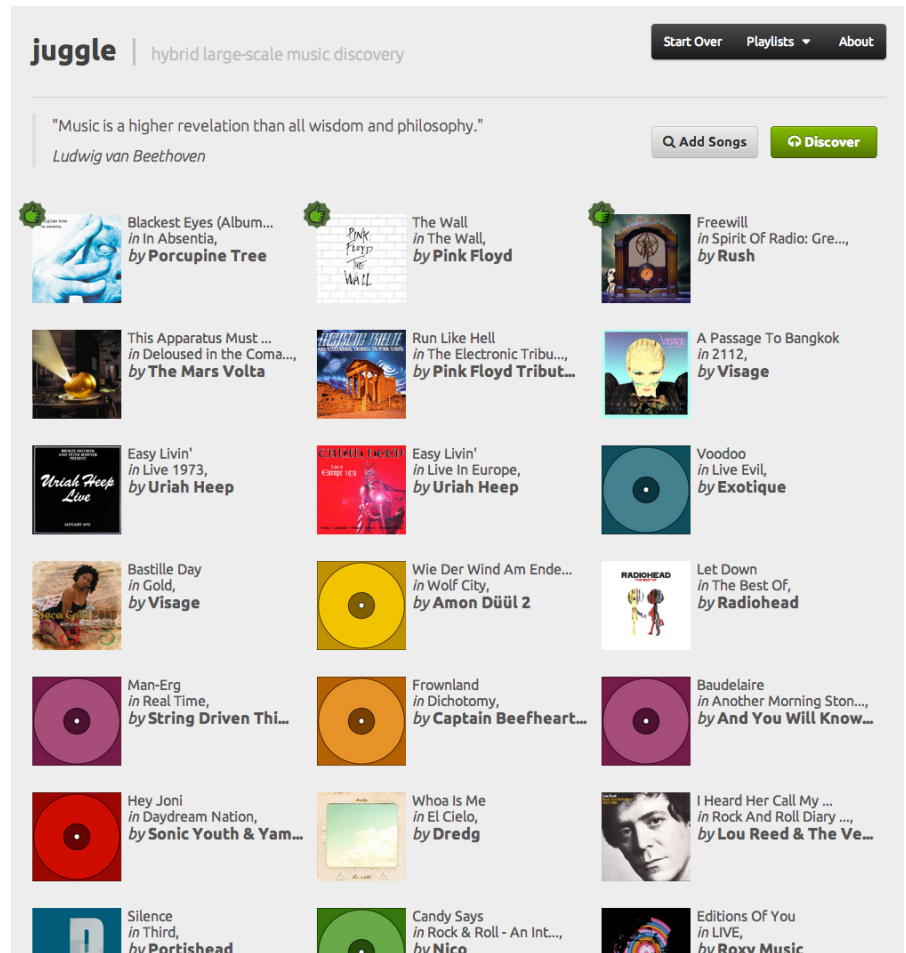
juggle | hybrid large-scale music discovery

Start Over Playlists ▾ About

"Music is a higher revelation than all wisdom and philosophy."
Ludwig van Beethoven

Add Songs Discover

Blackest Eyes (Album...
in In Absentia,
by Porcupine Tree

The Wall
in The Wall,
by Pink Floyd

Freewill
in Spirit Of Radio: Gre...,
by Rush

This Apparatus Must ...
in Deloused in the Coma...,
by The Mars Volta

Run Like Hell
in The Electronic Tribu...,
by Pink Floyd Tribut...

A Passage To Bangkok
in 2112,
by Visage

Easy Livin'
in Live 1973,
by Uriah Heep

Easy Livin'
in Live In Europe,
by Uriah Heep

Voodoo
in Live Evil,
by Exotique

Bastille Day
in Gold,
by Visage

Wie Der Wind Am Ende...
in Wolf City,
by Amon Düül 2

Let Down
in The Best Of,
by Radiohead

Man-Erg
in Real Time,
by String Driven Thi...

Frownland
in Dichotomy,
by Captain Beefheart...

Baudelaire
in Another Morning Ston...,
by And You Will Know...

Hey Joni
in Daydream Nation,
by Sonic Youth & Yam...

Whoa Is Me
in El Cielo,
by Dredg

I Heard Her Call My ...
in Rock And Roll Diary ...,
by Lou Reed & The Ve...

Silence
in Third,
by Portishead

Candy Says
in Rock & Roll - An Int...,
by Nico

Editions Of You
in LIVE,
by Roxy Music